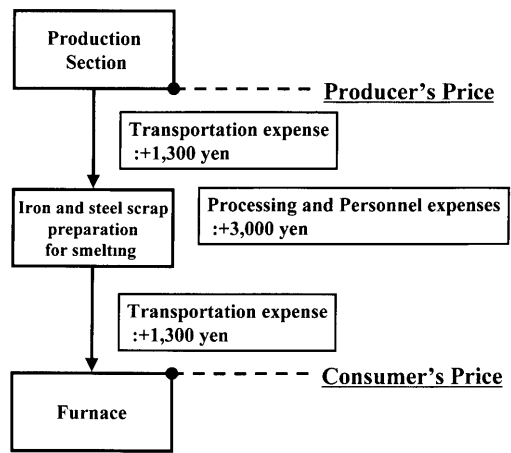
Production Section

Producer's Price

Transportation expense :+1,300 yen

Iron and steel scrap preparation for smelting

Processing and Personnel expenses :+3,000 yen

Transportation expense :+1,300 yen

Consumer's Price

Furnace